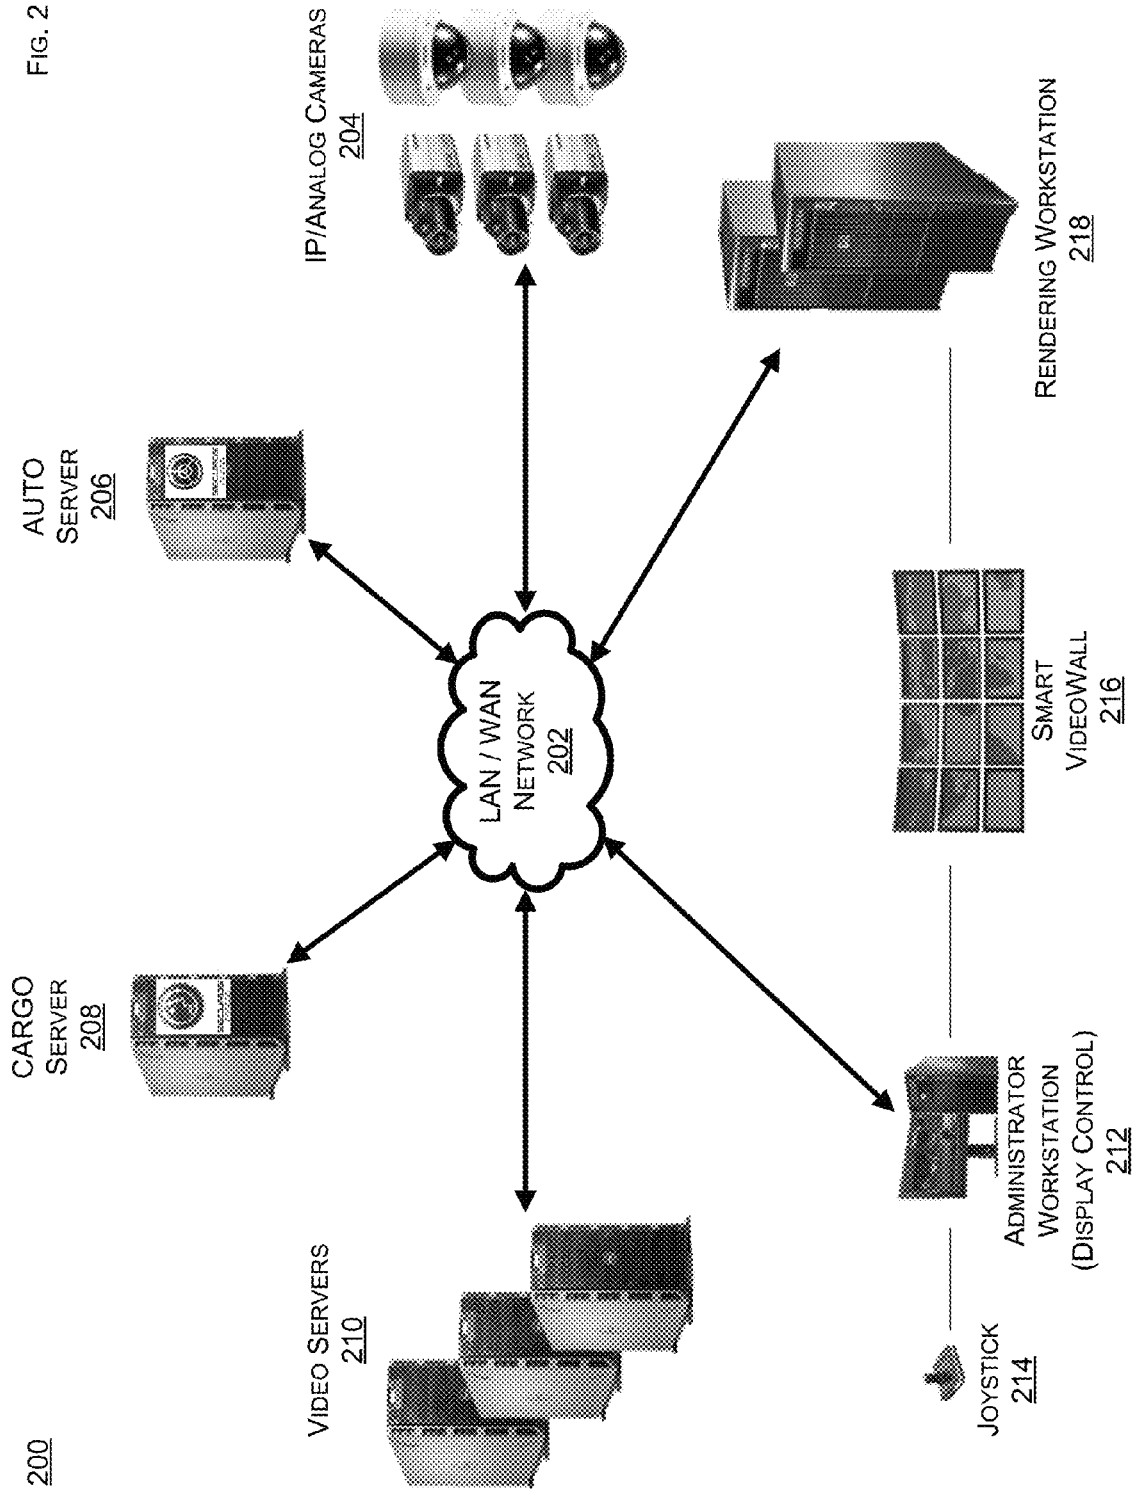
200

Fig. 2

Video Servers
210

Cargo Server
208

Auto Server
206

IP/Analog Cameras
204

LAN / WAN Network
202

Joystick
214

Administrator Workstation (Display Control)
212

Smart VideoWall
216

Rendering Workstation
218